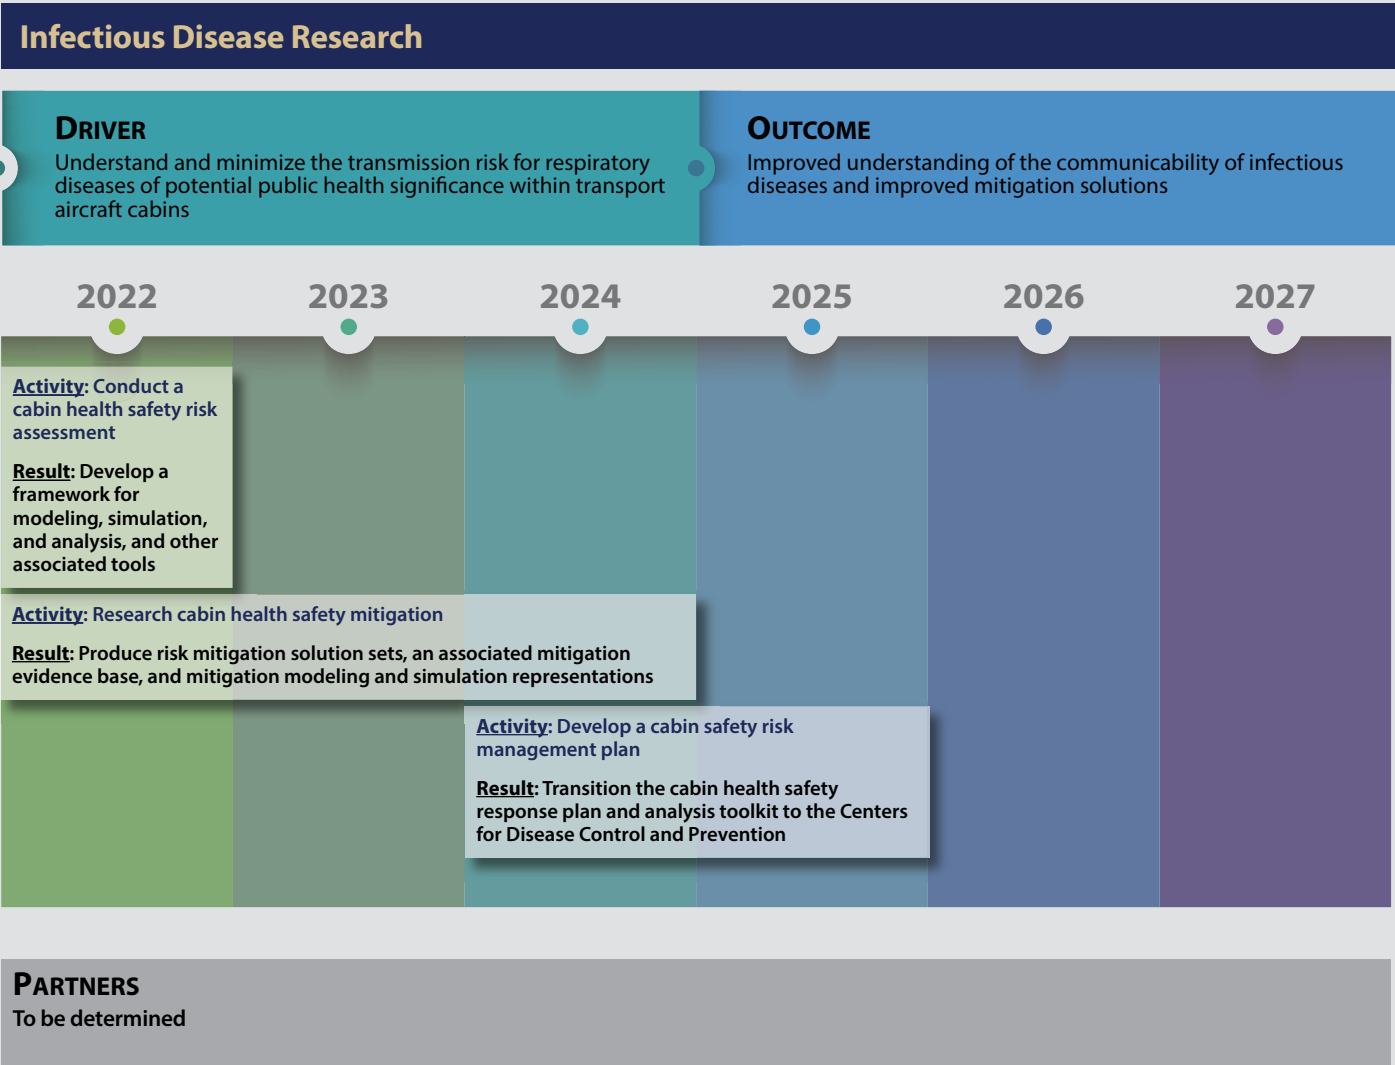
Infectious Disease Research

DRIVER
Understand and minimize the transmission risk for respiratory diseases of potential public health significance within transport aircraft cabins

OUTCOME
Improved understanding of the communicability of infectious diseases and improved mitigation solutions

2022 2023 2024 2025 2026 2027

Activity: Conduct a cabin health safety risk assessment

Result: Develop a framework for modeling, simulation, and analysis, and other associated tools

Activity: Research cabin health safety mitigation

Result: Produce risk mitigation solution sets, an associated mitigation evidence base, and mitigation modeling and simulation representations

Activity: Develop a cabin safety risk management plan

Result: Transition the cabin health safety response plan and analysis toolkit to the Centers for Disease Control and Prevention

PARTNERS
To be determined